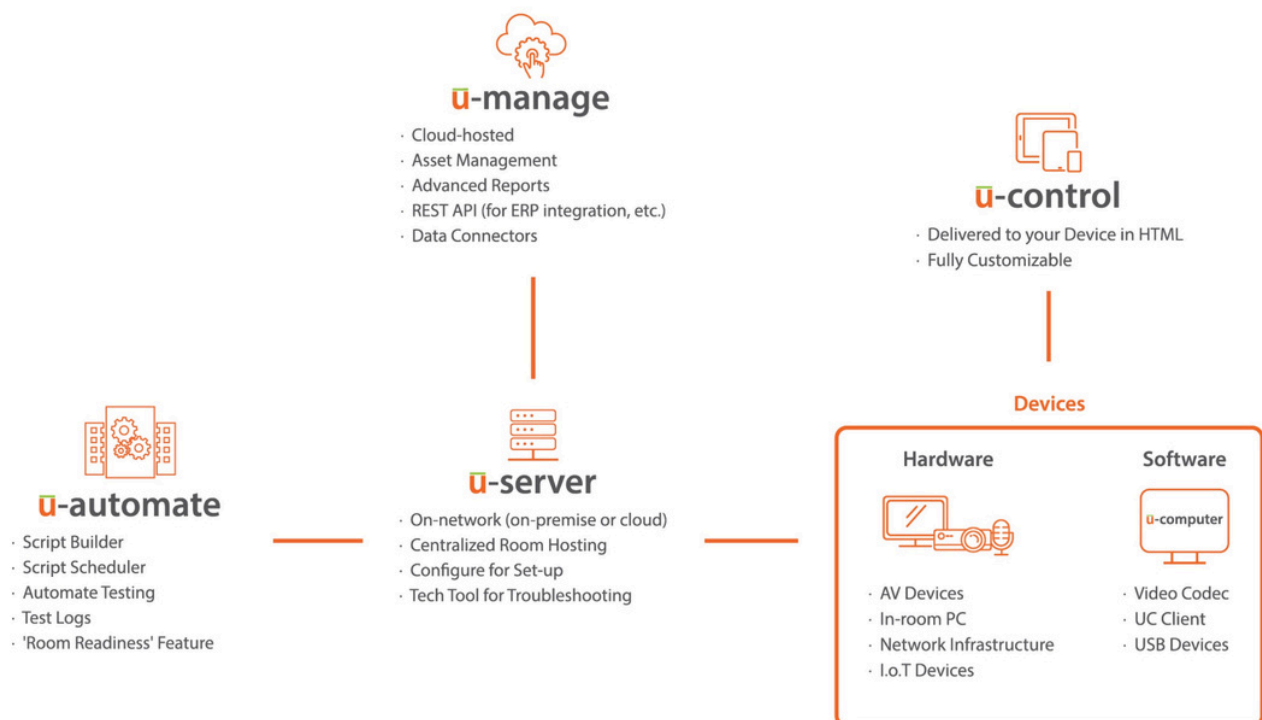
ū-manage

· Cloud-hosted
· Asset Management
· Advanced Reports
· REST API (for ERP integration, etc.)
· Data Connectors

ū-control

· Delivered to your Device in HTML
· Fully Customizable

ū-automate

· Script Builder
· Script Scheduler
· Automate Testing
· Test Logs
· 'Room Readiness' Feature

ū-server

· On-network (on-premise or cloud)
· Centralized Room Hosting
· Configure for Set-up
· Tech Tool for Troubleshooting

Devices

Hardware

· AV Devices
· In-room PC
· Network Infrastructure
· I.o.T Devices

Software

ū-computer

· Video Codec
· UC Client
· USB Devices